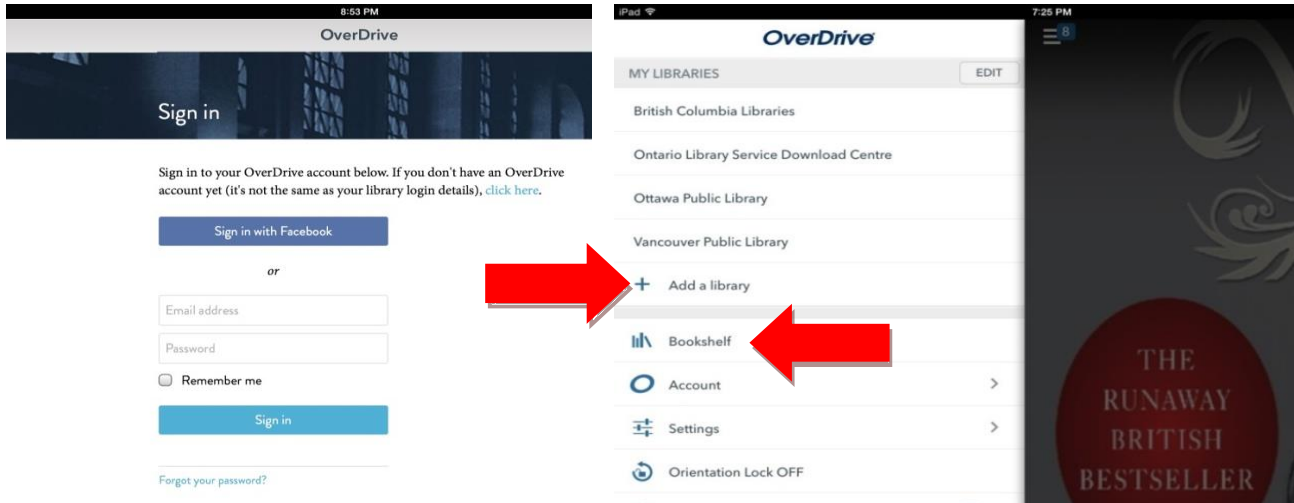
8:53 PM

OverDrive

Sign in

Sign in to your OverDrive account below. If you don't have an OverDrive account yet (it's not the same as your library login details), click here.

Sign in with Facebook

or

Email address

Password

Remember me

Sign in

Forgot your password?

iPad

7:25 PM

OverDrive

MY LIBRARIES

EDIT

British Columbia Libraries

Ontario Library Service Download Centre

Ottawa Public Library

Vancouver Public Library

+ Add a library

Bookshelf

Account

Settings

Orientation Lock OFF

8

THE RUNAWAY BRITISH BESTSELLER